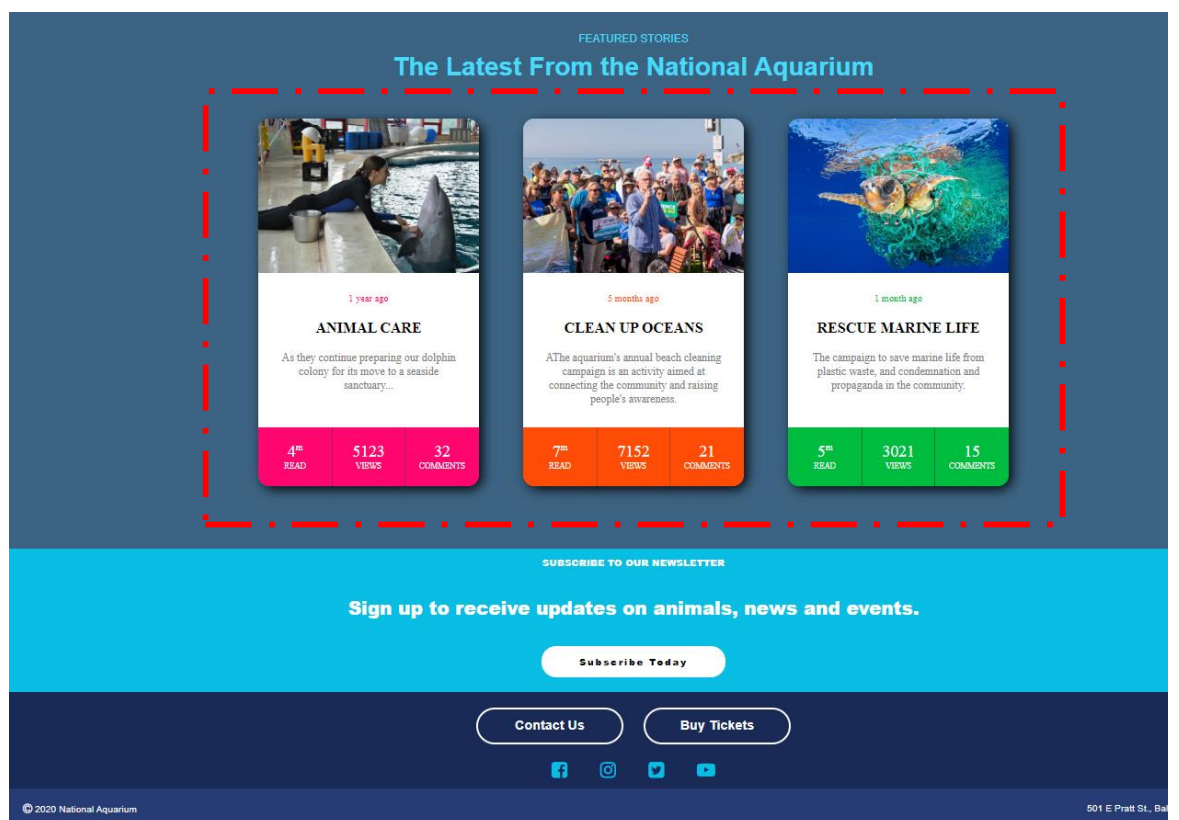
FEATURED STORIES

The Latest From the National Aquarium

1 year ago

ANIMAL CARE

As they continue preparing our dolphin colony for its move to a seaside sanctuary...

4$^{m}$ READ | 5123 VIEWS | 32 COMMENTS

5 months ago

CLEAN UP OCEANS

AThe aquarium's annual beach cleaning campaign is an activity aimed at connecting the community and raising people's awareness.

7$^{m}$ READ | 7152 VIEWS | 21 COMMENTS

1 month ago

RESCUE MARINE LIFE

The campaign to save marine life from plastic waste, and condemnation and propaganda in the community.

5$^{m}$ READ | 3021 VIEWS | 15 COMMENTS

SUBSCRIBE TO OUR NEWSLETTER

Sign up to receive updates on animals, news and events.

Subscribe Today

Contact Us

Buy Tickets

© 2020 National Aquarium

501 E Pratt St., Bal